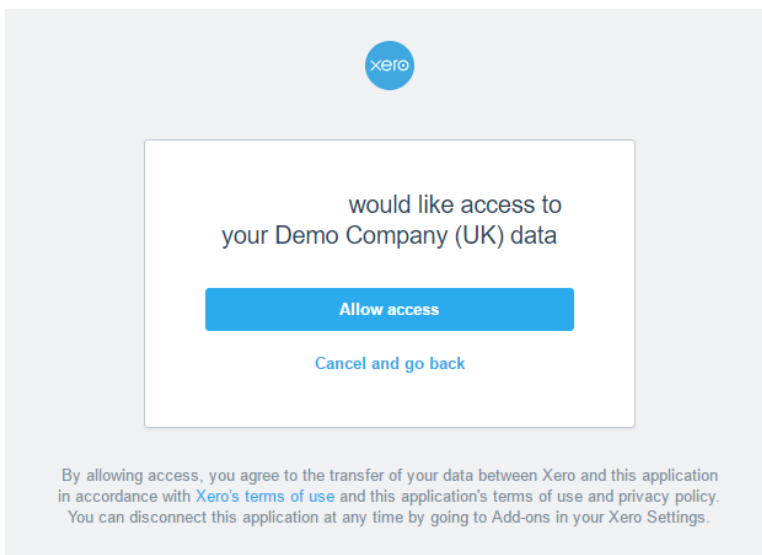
xero

would like access to your Demo Company (UK) data

Allow access

Cancel and go back

By allowing access, you agree to the transfer of your data between Xero and this application in accordance with Xero's terms of use and this application's terms of use and privacy policy. You can disconnect this application at any time by going to Add-ons in your Xero Settings.